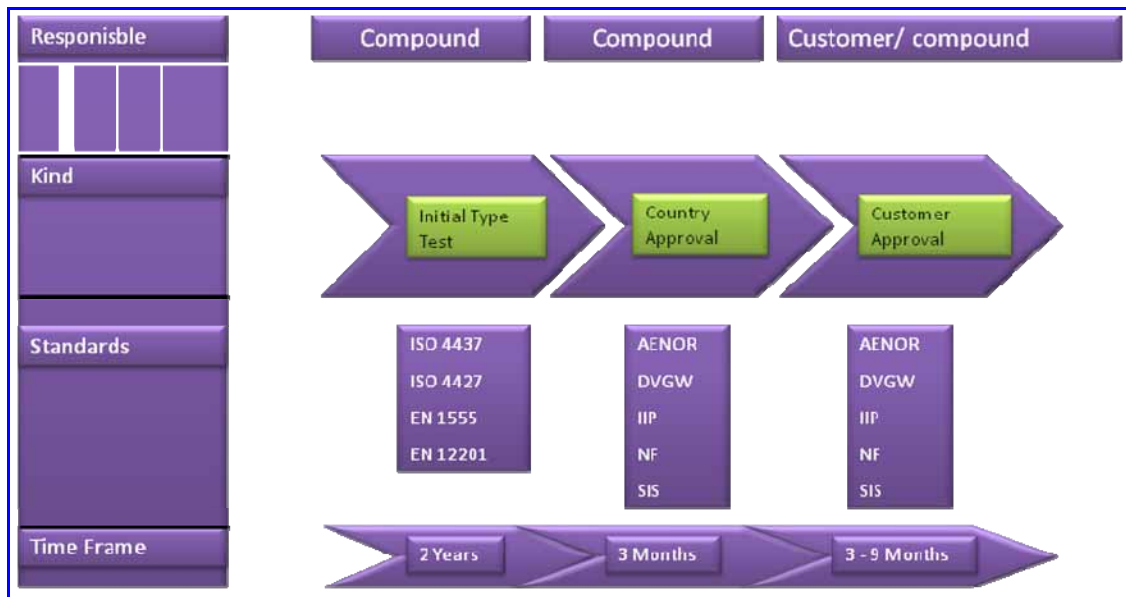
Responisble

Compound

Compound

Customer/ compound

Kind

Initial Type Test

Country Approval

Customer Approval

Standards

ISO 4437
ISO 4427
EN 1555
EN 12201

AENOR
DVGW
IIP
NF
SIS

AENOR
DVGW
IIP
NF
SIS

Time Frame

2 Years

3 Months

3 - 9 Months